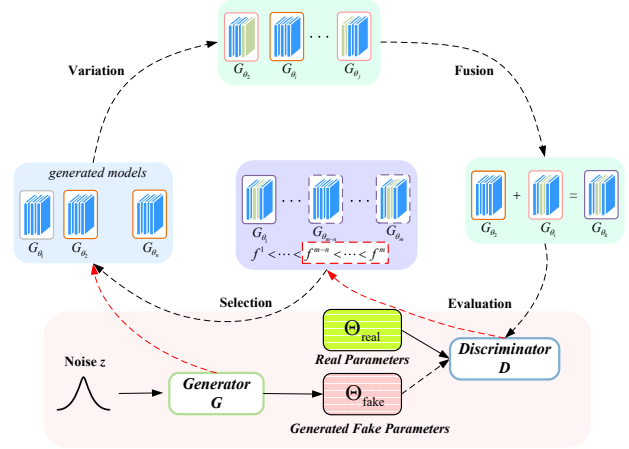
$G_{\theta_2}$ $G_{\theta_i}$ ... $G_{\theta_j}$

Variation

Fusion

generated models

$G_{\theta_1}$ $G_{\theta_2}$ $G_{\theta_n}$

$G_{\theta_1}$ ... $G_{\theta_{m-n}}$ ... $G_{\theta_m}$

$f^1 < \cdots < f^{m-n} < \cdots < f^m$

$G_{\theta_2}$ + $G_{\theta_i}$ = $G_{\theta_k}$

Selection

Evaluation

$\Theta_{\text{real}}$

Real Parameters

Noise $z$

Generator G

$\Theta_{\text{fake}}$

Generated Fake Parameters

Discriminator D